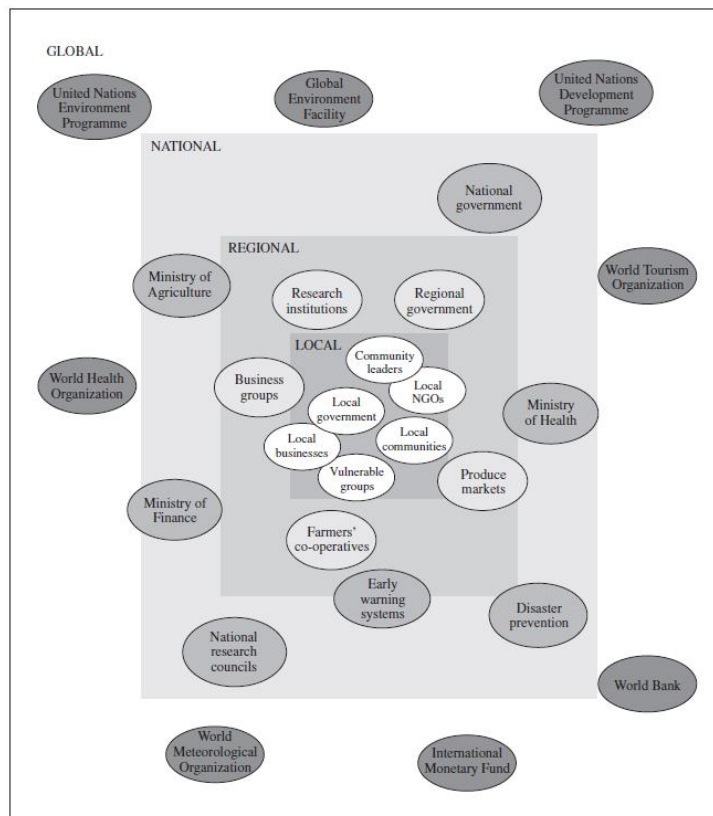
GLOBAL

United Nations Environment Programme

Global Environment Facility

United Nations Development Programme

NATIONAL

National government

REGIONAL

Ministry of Agriculture

Research institutions

Regional government

World Tourism Organization

LOCAL

Community leaders

World Health Organization

Business groups

Local NGOs

Local government

Ministry of Health

Local businesses

Local communities

Vulnerable groups

Produce markets

Ministry of Finance

Farmers' co-operatives

Early warning systems

Disaster prevention

National research councils

World Bank

World Meteorological Organization

International Monetary Fund